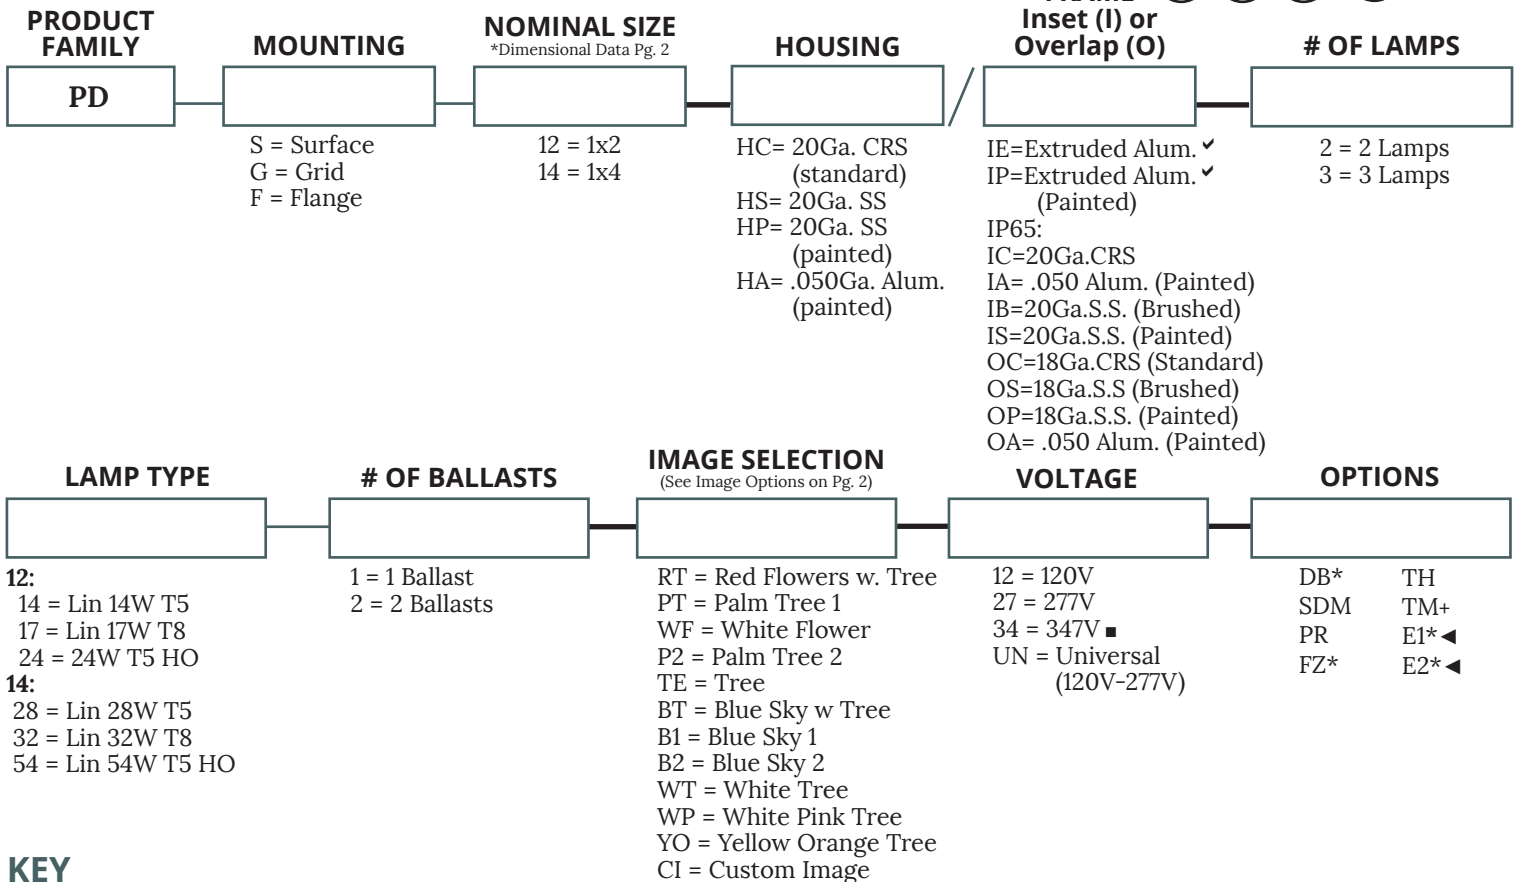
PRODUCT FAMILY

PD

MOUNTING

S = Surface
G = Grid
F = Flange

NOMINAL SIZE
*Dimensional Data Pg. 2

12 = 1x2
14 = 1x4

HOUSING

HC= 20Ga. CRS (standard)
HS= 20Ga. SS
HP= 20Ga. SS (painted)
HA= .050Ga. Alum. (painted)

/

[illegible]
Inset (I) or Overlap (O)

IE=Extruded Alum. ✓
IP=Extruded Alum. ✓ (Painted)
IP65:
IC=20Ga.CRS
IA= .050 Alum. (Painted)
IB=20Ga.S.S. (Brushed)
IS=20Ga.S.S. (Painted)
OC=18Ga.CRS (Standard)
OS=18Ga.S.S (Brushed)
OP=18Ga.S.S. (Painted)
OA= .050 Alum. (Painted)

# OF LAMPS

2 = 2 Lamps
3 = 3 Lamps

LAMP TYPE

12:
14 = Lin 14W T5
17 = Lin 17W T8
24 = 24W T5 HO
14:
28 = Lin 28W T5
32 = Lin 32W T8
54 = Lin 54W T5 HO

# OF BALLASTS

1 = 1 Ballast
2 = 2 Ballasts

IMAGE SELECTION
(See Image Options on Pg. 2)

RT = Red Flowers w. Tree
PT = Palm Tree 1
WF = White Flower
P2 = Palm Tree 2
TE = Tree
BT = Blue Sky w Tree
B1 = Blue Sky 1
B2 = Blue Sky 2
WT = White Tree
WP = White Pink Tree
YO = Yellow Orange Tree
CI = Custom Image

VOLTAGE

12 = 120V
27 = 277V
34 = 347V ■
UN = Universal (120V-277V)

OPTIONS

DB*
SDM
PR
FZ*
TH
TM+
E1*◄
E2*◄

KEY